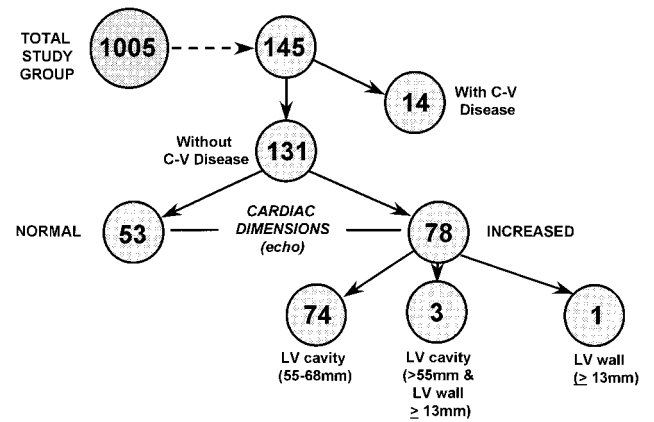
TOTAL STUDY GROUP

1005

145

14

With C-V Disease

Without C-V Disease

131

NORMAL

53

CARDIAC DIMENSIONS (echo)

78

INCREASED

74

LV cavity (55-68mm)

3

LV cavity (>55mm & LV wall $\geq$ 13mm)

1

LV wall ($\geq$ 13mm)